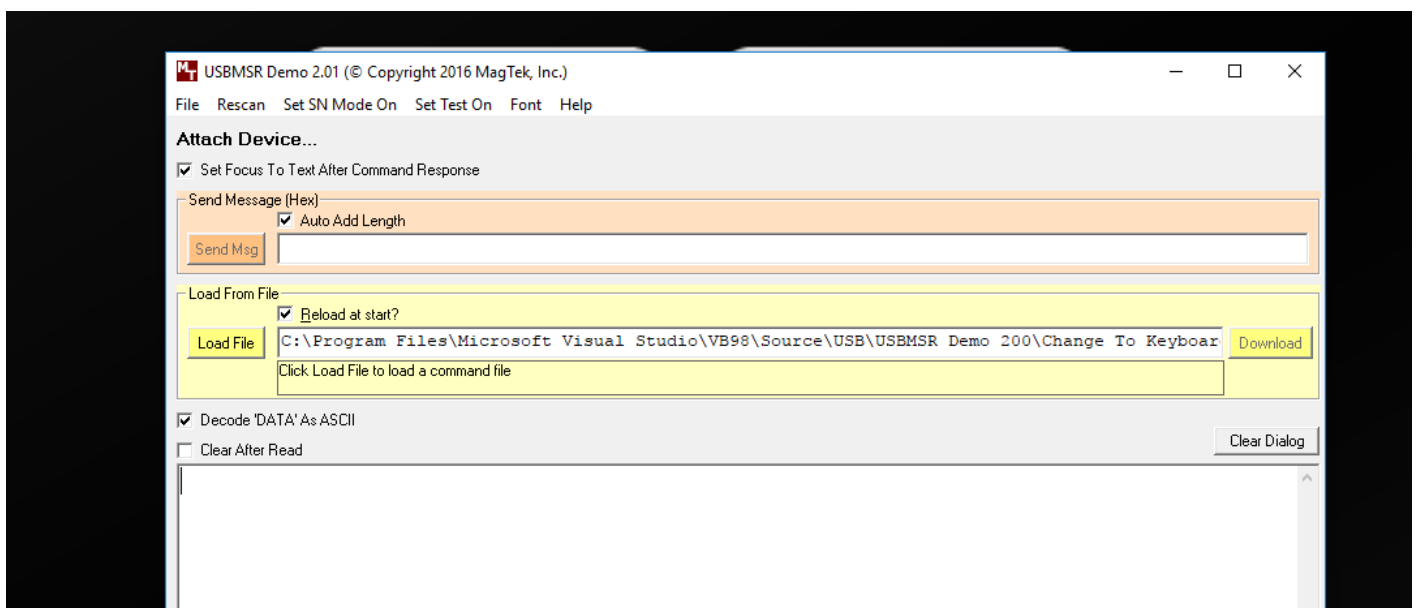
USBMSR Demo 2.01 (© Copyright 2016 MagTek, Inc.)

File Rescan Set SN Mode On Set Test On Font Help

Attach Device...

Set Focus To Text After Command Response

Send Message (Hex)

Auto Add Length

Send Msg

Load From File

Reload at start?

Load File

C:\Program Files\Microsoft Visual Studio\VB98\Source\USB\USBMSR Demo 200\Change To Keyboar

Download

Click Load File to load a command file

Decode 'DATA' As ASCII

Clear After Read

Clear Dialog